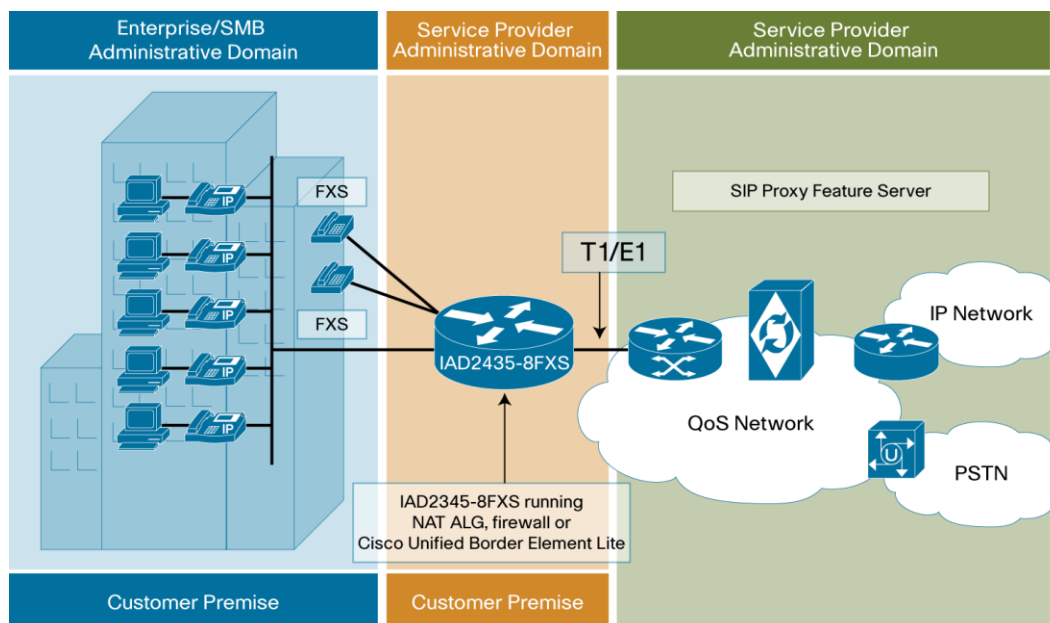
Enterprise/SMB Administrative Domain

Service Provider Administrative Domain

Service Provider Administrative Domain

IP

IP

IP

IP

IP

FXS

FXS

T1/E1

SIP Proxy Feature Server

IAD2435-8FXS

IP Network

QoS Network

PSTN

IAD2345-8FXS running NAT ALG, firewall or Cisco Unified Border Element Lite

Customer Premise

Customer Premise